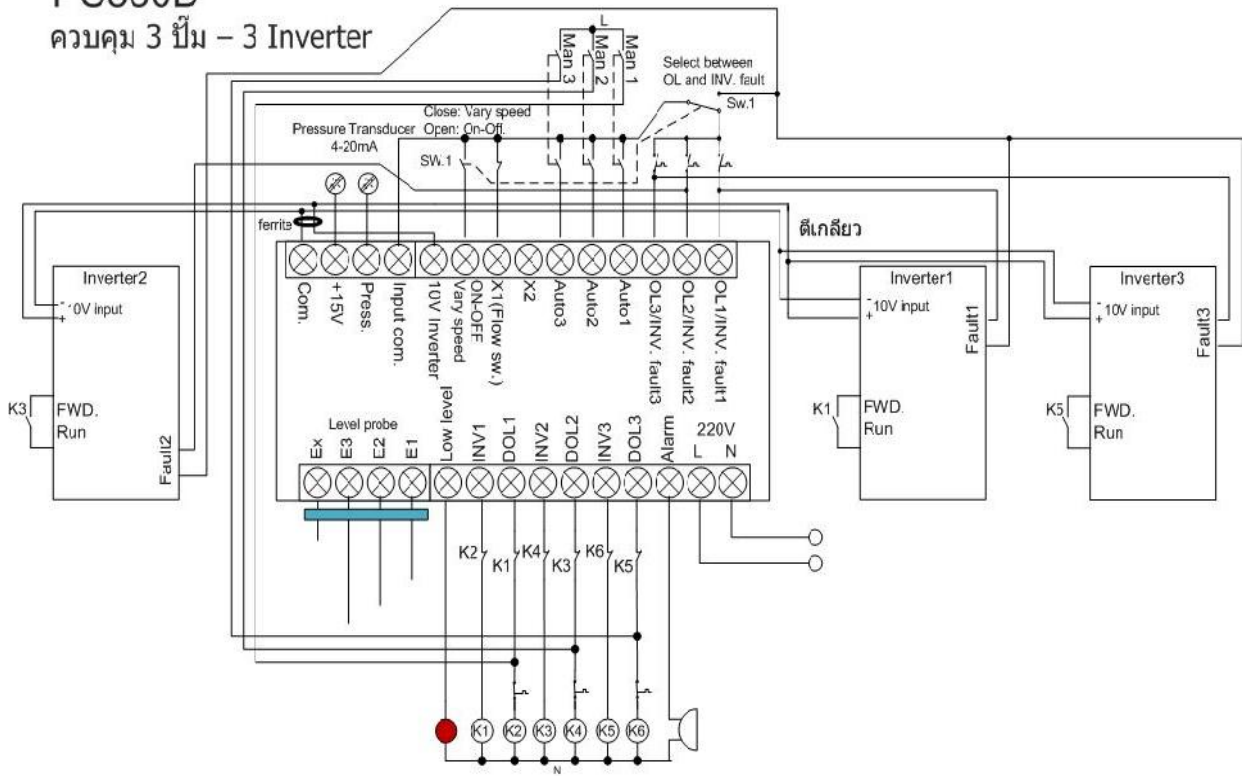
ควบคุม 3 ปั๊ม – 3 Inverter

L
Man 3
Man 2
Man 1
Select between OL and INV. fault
Sw.1
Close: Vary speed
Open: On-Off.
Pressure Transducer 4-20mA
SW.1
ferrite
ตีเกลียว

Com.
+15V
Press.
Input com.
10V Inverter
Vary speed
ON-OFF
X1(Flow sw.)
X2
Auto3
Auto2
Auto1
OL3/INV. fault3
OL2/INV. fault2
OL1/INV. fault1

Inverter2
0V input
K3
FWD.
Run
Fault2

Inverter1
10V input
Fault1
K1
FWD.
Run

Inverter3
10V input
Fault3
K5
FWD.
Run

Level probe
Ex
E3
E2
E1
Low level
INV1
DOL1
INV2
DOL2
INV3
DOL3
Alarm
220V
L
N

K2
K1
K4
K3
K6
K5

K1
K2
K3
K4
K5
K6
N